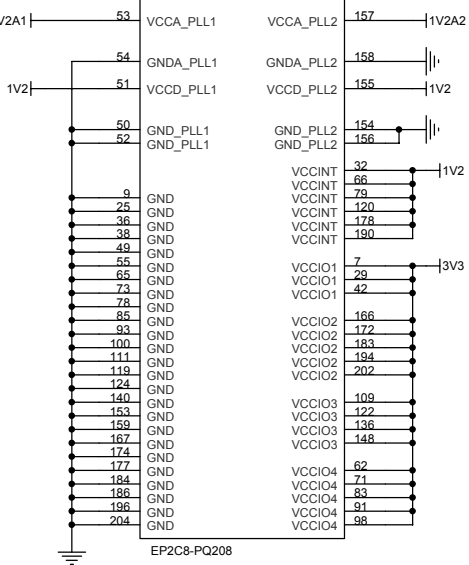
1V2A1 53 VCCA_PLL1
54 GNDA_PLL1
1V2 51 VCCD_PLL1
50 GND_PLL1
52 GND_PLL1
9 GND
25 GND
36 GND
38 GND
49 GND
55 GND
65 GND
73 GND
78 GND
85 GND
93 GND
100 GND
111 GND
119 GND
124 GND
140 GND
153 GND
159 GND
167 GND
174 GND
177 GND
184 GND
186 GND
196 GND
204 GND

VCCA_PLL2 157 1V2A2
GNDA_PLL2 158
VCCD_PLL2 155 1V2
GND_PLL2 154
GND_PLL2 156
VCCINT 32 1V2
VCCINT 66
VCCINT 79
VCCINT 120
VCCINT 178
VCCINT 190
VCCIO1 7 3V3
VCCIO1 29
VCCIO1 42
VCCIO2 166
VCCIO2 172
VCCIO2 183
VCCIO2 194
VCCIO2 202
VCCIO3 109
VCCIO3 122
VCCIO3 136
VCCIO3 148
VCCIO4 62
VCCIO4 71
VCCIO4 83
VCCIO4 91
VCCIO4 98

EP2C8-PQ208